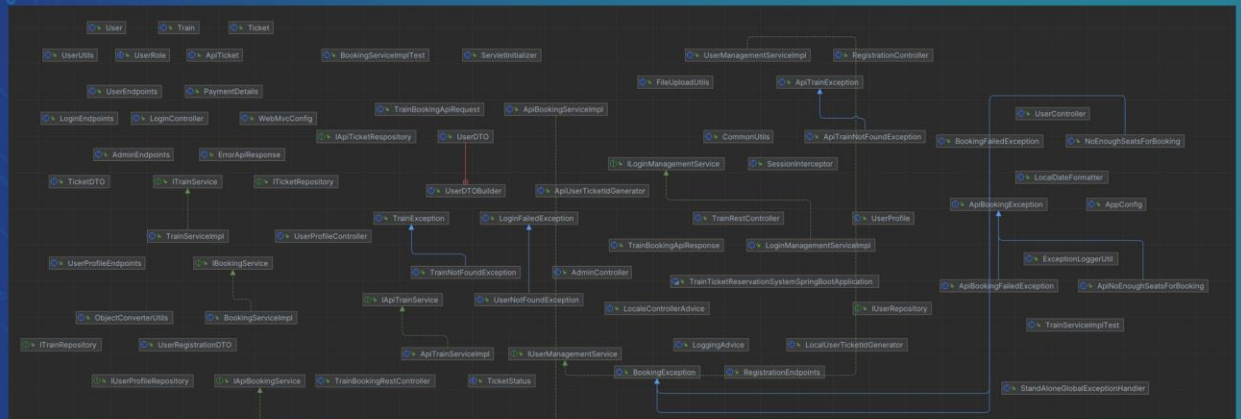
User
Train
Ticket
UserUtils
UserRole
ApiTicket
BookingServiceImplTest
ServletInitializer
UserManagementServiceImpl
RegistrationController
FileUploadUtils
ApiTrainException
UserEndpoints
PaymentDetails
TrainBookingApiRequest
ApiBookingServiceImpl
UserController
LoginEndpoints
LoginController
WebMvcConfig
IApiTicketRespository
UserDTO
CommonUtils
ApiTrainNotFoundException
BookingFailedException
NoEnoughSeatsForBooking
AdminEndpoints
ErrorApiResponse
ILoginManagementService
SessionInterceptor
TicketDTO
ITrainService
ITicketRepository
UserDTOBuilder
ApiUserTicketIdGenerator
LocalDateFormatter
TrainException
LoginFailedException
TrainRestController
UserProfile
ApiBookingException
AppConfig
TrainServiceImpl
UserProfileController
TrainBookingApiResponse
LoginManagementServiceImpl
UserProfileEndpoints
IBookingService
TrainNotFoundException
AdminController
ExceptionLoggerUtil
TrainTicketReservationSystemSpringBootApplication
ApiBookingFailedException
ApiNoEnoughSeatsForBooking
IApiTrainService
UserNotFoundException
ObjectConverterUtils
BookingServiceImpl
LocaleControllerAdvice
IUserRepository
TrainServiceImplTest
ITrainRepository
UserRegistrationDTO
ApiTrainServiceImpl
IUserManagementService
LoggingAdvice
LocalUserTicketIdGenerator
IUserProfileRepository
IApiBookingService
TrainBookingRestController
TicketStatus
BookingException
RegistrationEndpoints
StandAloneGlobalExceptionHandler